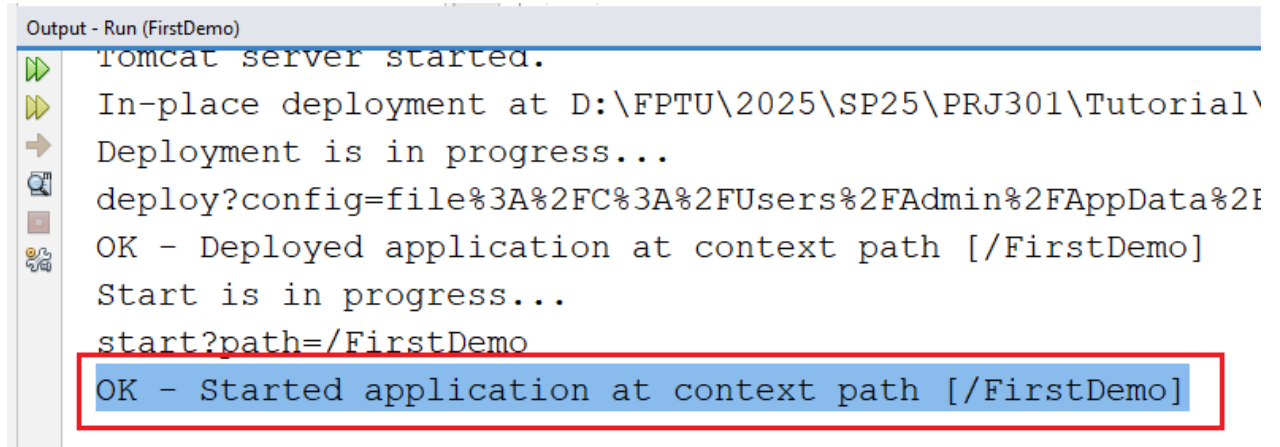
Output - Run (FirstDemo)
Tomcat server started.
In-place deployment at D:\FPTU\2025\SP25\PRJ301\Tutorial\
Deployment is in progress...
deploy?config=file%3A%2FC%3A%2FUsers%2FAdmin%2FAppData%2F
OK - Deployed application at context path [/FirstDemo]
Start is in progress...
start?path=/FirstDemo
OK - Started application at context path [/FirstDemo]